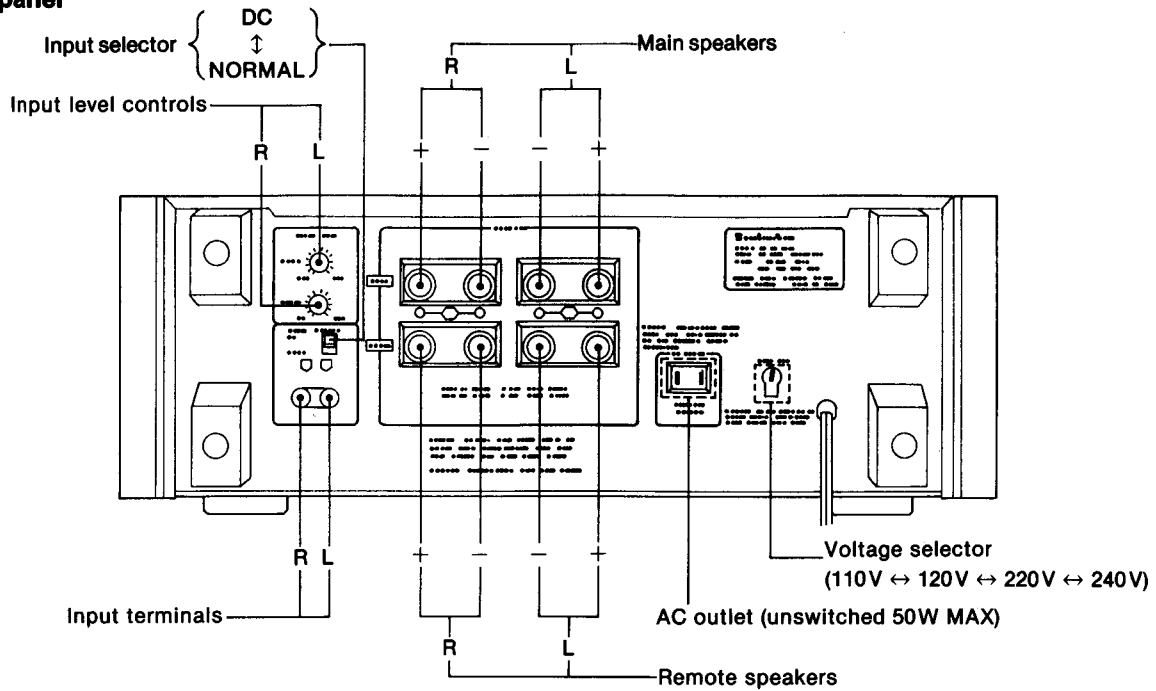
panel

Input selector $\left\{ \begin{array}{c} \text{DC} \\ \updownarrow \\ \text{NORMAL} \end{array} \right\}$

Main speakers

R L

+ − − +

Input level controls

R L

+ − − +

R L

Input terminals

R L

Remote speakers

Voltage selector
(110V ↔ 120V ↔ 220V ↔ 240V)

AC outlet (unswitched 50W MAX)